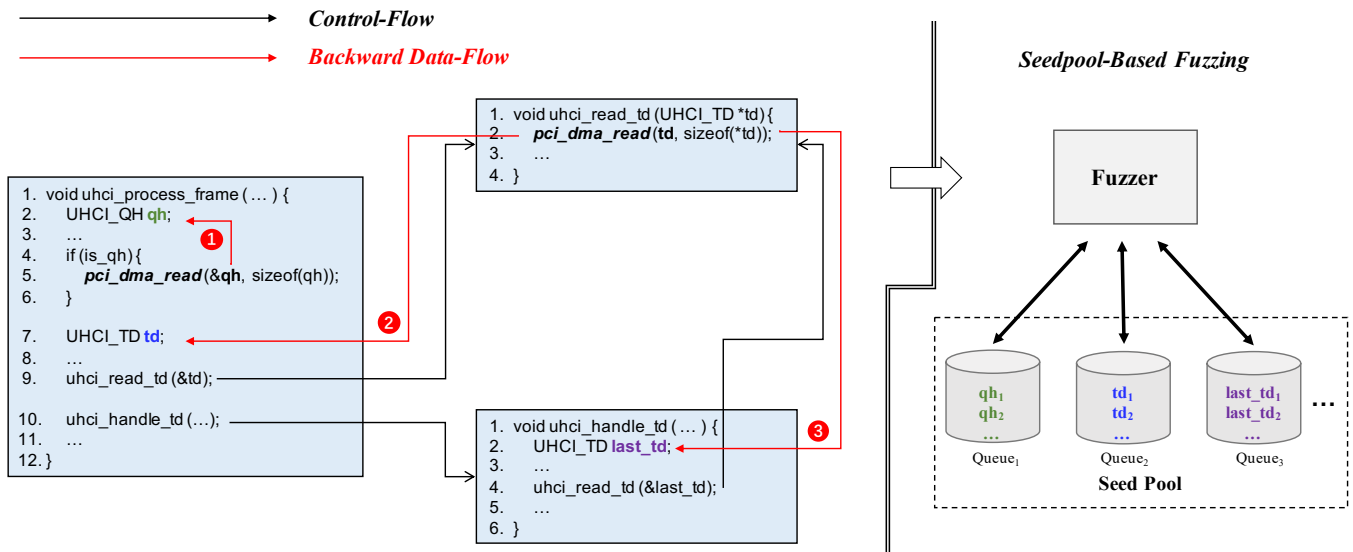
Control-Flow

Backward Data-Flow

1. void uhci_process_frame ( … ) {
2. UHCI_QH qh;
3. …
4. if (is_qh) {
5. pci_dma_read (&qh, sizeof(qh));
6. }
7. UHCI_TD td;
8. …
9. uhci_read_td (&td);
10. uhci_handle_td (…);
11. …
12. }

1. void uhci_read_td (UHCI_TD *td) {
2. pci_dma_read (td, sizeof(*td));
3. …
4. }

1. void uhci_handle_td ( … ) {
2. UHCI_TD last_td;
3. …
4. uhci_read_td (&last_td);
5. …
6. }

1

2

3

Seedpool-Based Fuzzing

Fuzzer

$qh_1$
$qh_2$
…
$Queue_1$

$td_1$
$td_2$
…
$Queue_2$

$last\_td_1$
$last\_td_2$
…
$Queue_3$

…

Seed Pool